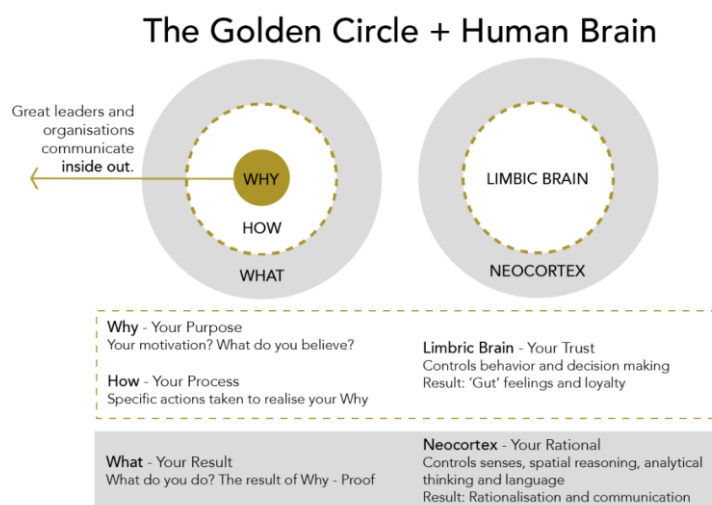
The Golden Circle + Human Brain

Great leaders and organisations communicate inside out.

WHY

HOW

WHAT

LIMBIC BRAIN

NEOCORTEX

Why - Your Purpose
Your motivation? What do you believe?

How - Your Process
Specific actions taken to realise your Why

Limbric Brain - Your Trust
Controls behavior and decision making
Result: 'Gut' feelings and loyalty

What - Your Result
What do you do? The result of Why - Proof

Neocortex - Your Rational
Controls senses, spatial reasoning, analytical thinking and language
Result: Rationalisation and communication